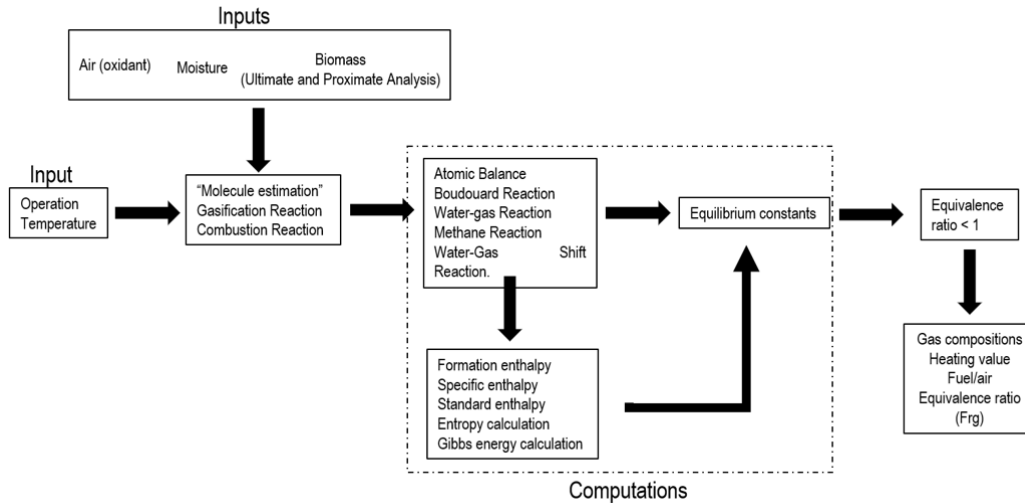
Inputs

Air (oxidant)

Moisture

Biomass
(Ultimate and Proximate Analysis)

Input

Operation Temperature

"Molecule estimation"
Gasification Reaction
Combustion Reaction

Atomic Balance
Boudouard Reaction
Water-gas Reaction
Methane Reaction
Water-Gas Shift Reaction.

Equilibrium constants

Equivalence ratio < 1

Formation enthalpy
Specific enthalpy
Standard enthalpy
Entropy calculation
Gibbs energy calculation

Gas compositions
Heating value
Fuel/air
Equivalence ratio
(Frg)

Computations